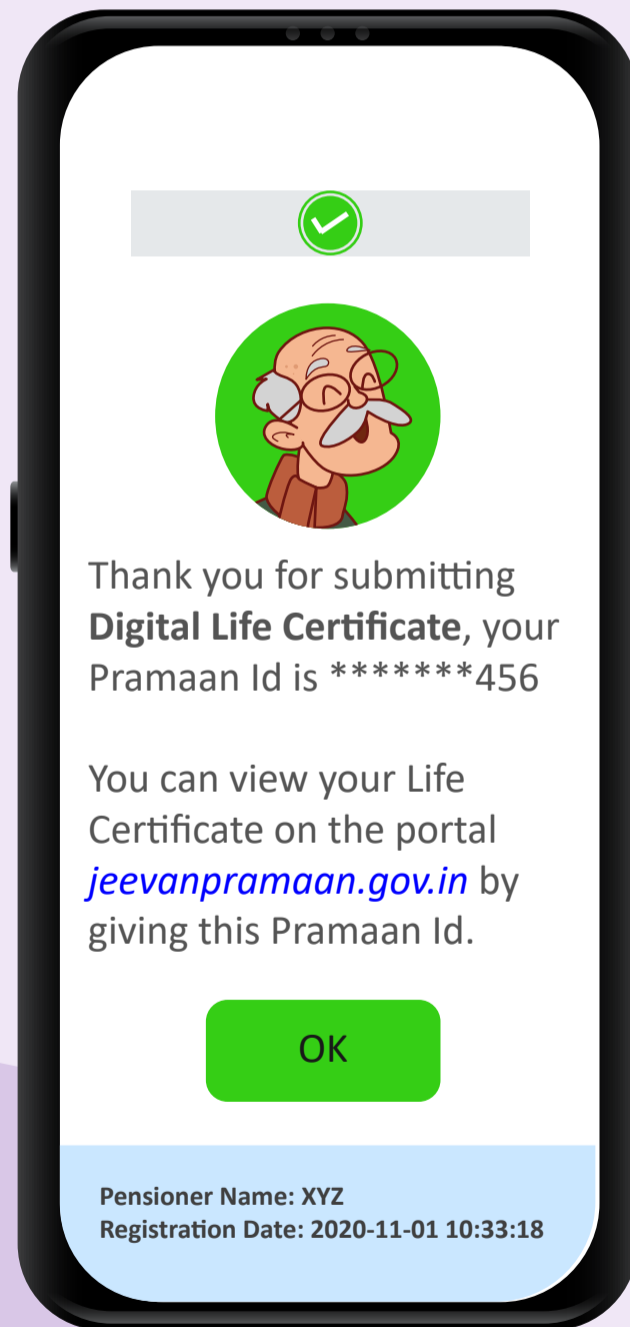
Thank you for submitting **Digital Life Certificate**, your Pramaan Id is *******456

You can view your Life Certificate on the portal *jeevanpramaan.gov.in* by giving this Pramaan Id.

OK

**Pensioner Name: XYZ**
**Registration Date: 2020-11-01 10:33:18**